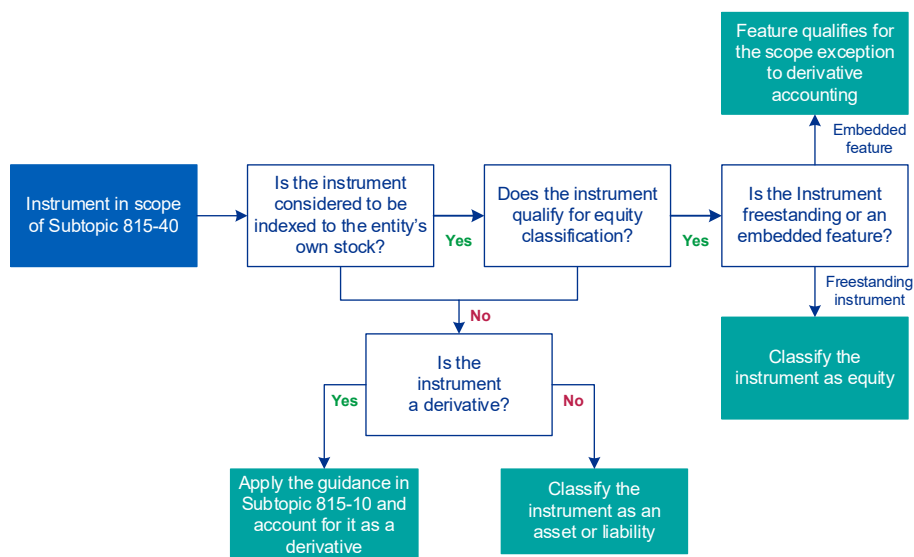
Instrument in scope of Subtopic 815-40

Is the instrument considered to be indexed to the entity's own stock?

Yes

Does the instrument qualify for equity classification?

Yes

Is the Instrument freestanding or an embedded feature?

Embedded feature

Feature qualifies for the scope exception to derivative accounting

Freestanding instrument

Classify the instrument as equity

No

Is the instrument a derivative?

Yes

Apply the guidance in Subtopic 815-10 and account for it as a derivative

No

Classify the instrument as an asset or liability